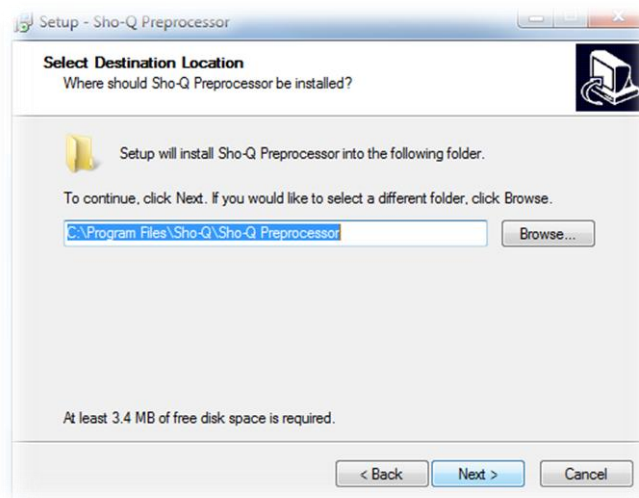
Setup - Sho-Q Preprocessor

Select Destination Location
Where should Sho-Q Preprocessor be installed?

Setup will install Sho-Q Preprocessor into the following folder.

To continue, click Next. If you would like to select a different folder, click Browse.

C:\Program Files\Sho-Q\Sho-Q Preprocessor

Browse...

At least 3.4 MB of free disk space is required.

< Back

Next >

Cancel